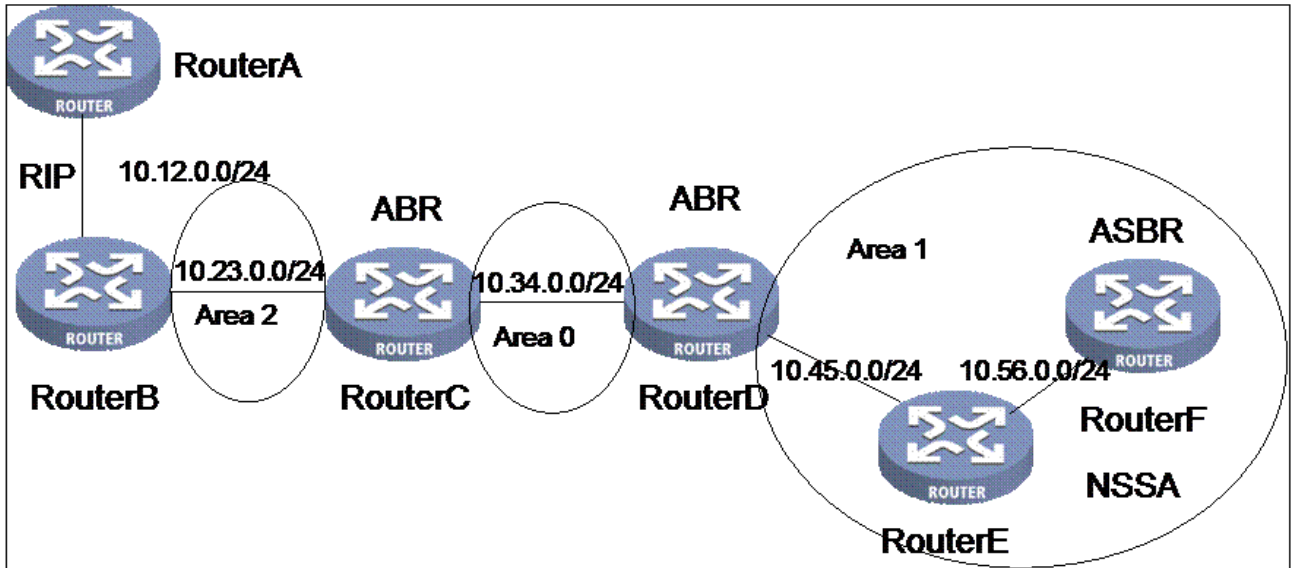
ROUTER
RouterA
RIP
10.12.0.0/24
ABR
ABR
Area 1
ASBR
ROUTER
10.23.0.0/24
ROUTER
10.34.0.0/24
ROUTER
ROUTER
Area 2
Area 0
ROUTER
RouterB
RouterC
RouterD
10.45.0.0/24
10.56.0.0/24
RouterF
ROUTER
NSSA
RouterE